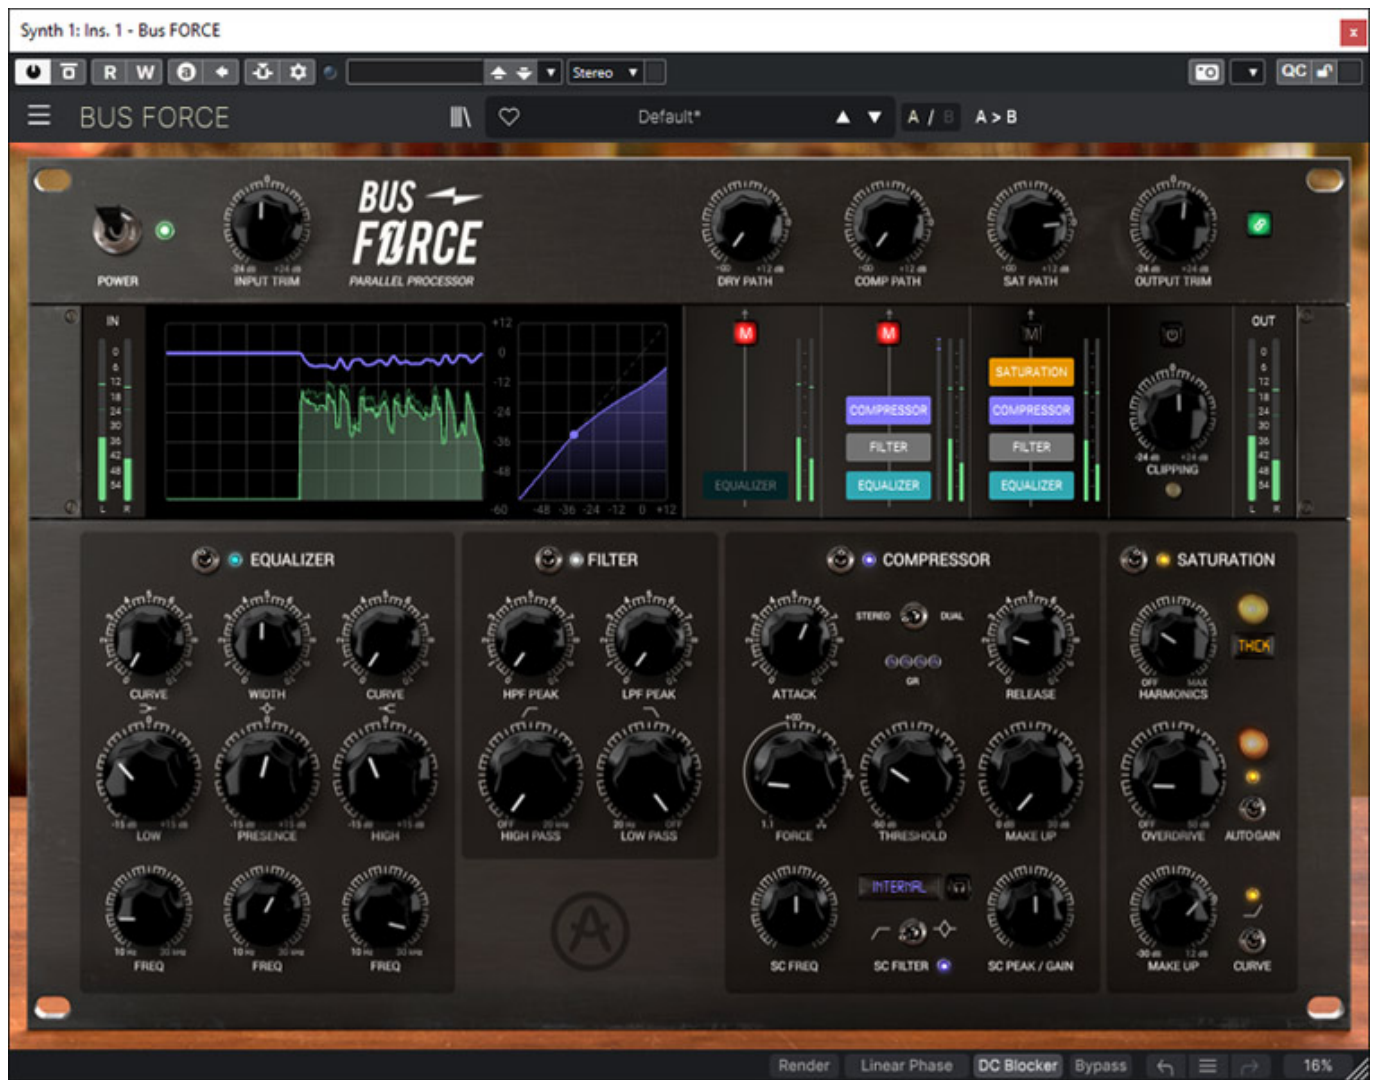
Synth 1: Ins. 1 - Bus FORCE

R W

Stereo

QC

BUS FORCE

Default*

A / B A > B

POWER

-24 db +24 db
INPUT TRIM

BUS FORCE
PARALLEL PROCESSOR

-∞ +12 db
DRY PATH

-∞ +12 db
COMP PATH

-∞ +12 db
SAT PATH

-24 db +24 db
OUTPUT TRIM

IN
0
6
12
18
24
30
36
42
48
54
L R

+12
0
-12
-24
-36
-48
-60
-48 -36 -24 -12 0 +12

M
EQUALIZER

M
COMPRESSOR
FILTER
EQUALIZER

M
SATURATION
COMPRESSOR
FILTER
EQUALIZER

-24 db +24 db
CLIPPING

OUT
0
6
12
18
24
30
36
42
48
54
L R

EQUALIZER

CURVE
WIDTH
CURVE

-15 db +15 db
LOW
-15 db +15 db
PRESENCE
-15 db +15 db
HIGH

10 Hz 30 kHz
FREQ
10 Hz 30 kHz
FREQ
10 Hz 30 kHz
FREQ

FILTER

HPF PEAK
LPF PEAK

OFF 20 kHz
HIGH PASS
20 Hz OFF
LOW PASS

COMPRESSOR

ATTACK
STEREO DUAL
GR
RELEASE

1:1
FORCE
-50 db
THRESHOLD
0 db 30 db
MAKE UP

SC FREQ
INTERNAL
SC FILTER
SC PEAK / GAIN

SATURATION

OFF MAX
HARMONICS
THICK

OFF
OVERDRIVE
AUTO GAIN

-30 db 12 db
MAKE UP
CURVE

Render Linear Phase DC Blocker Bypass 16%